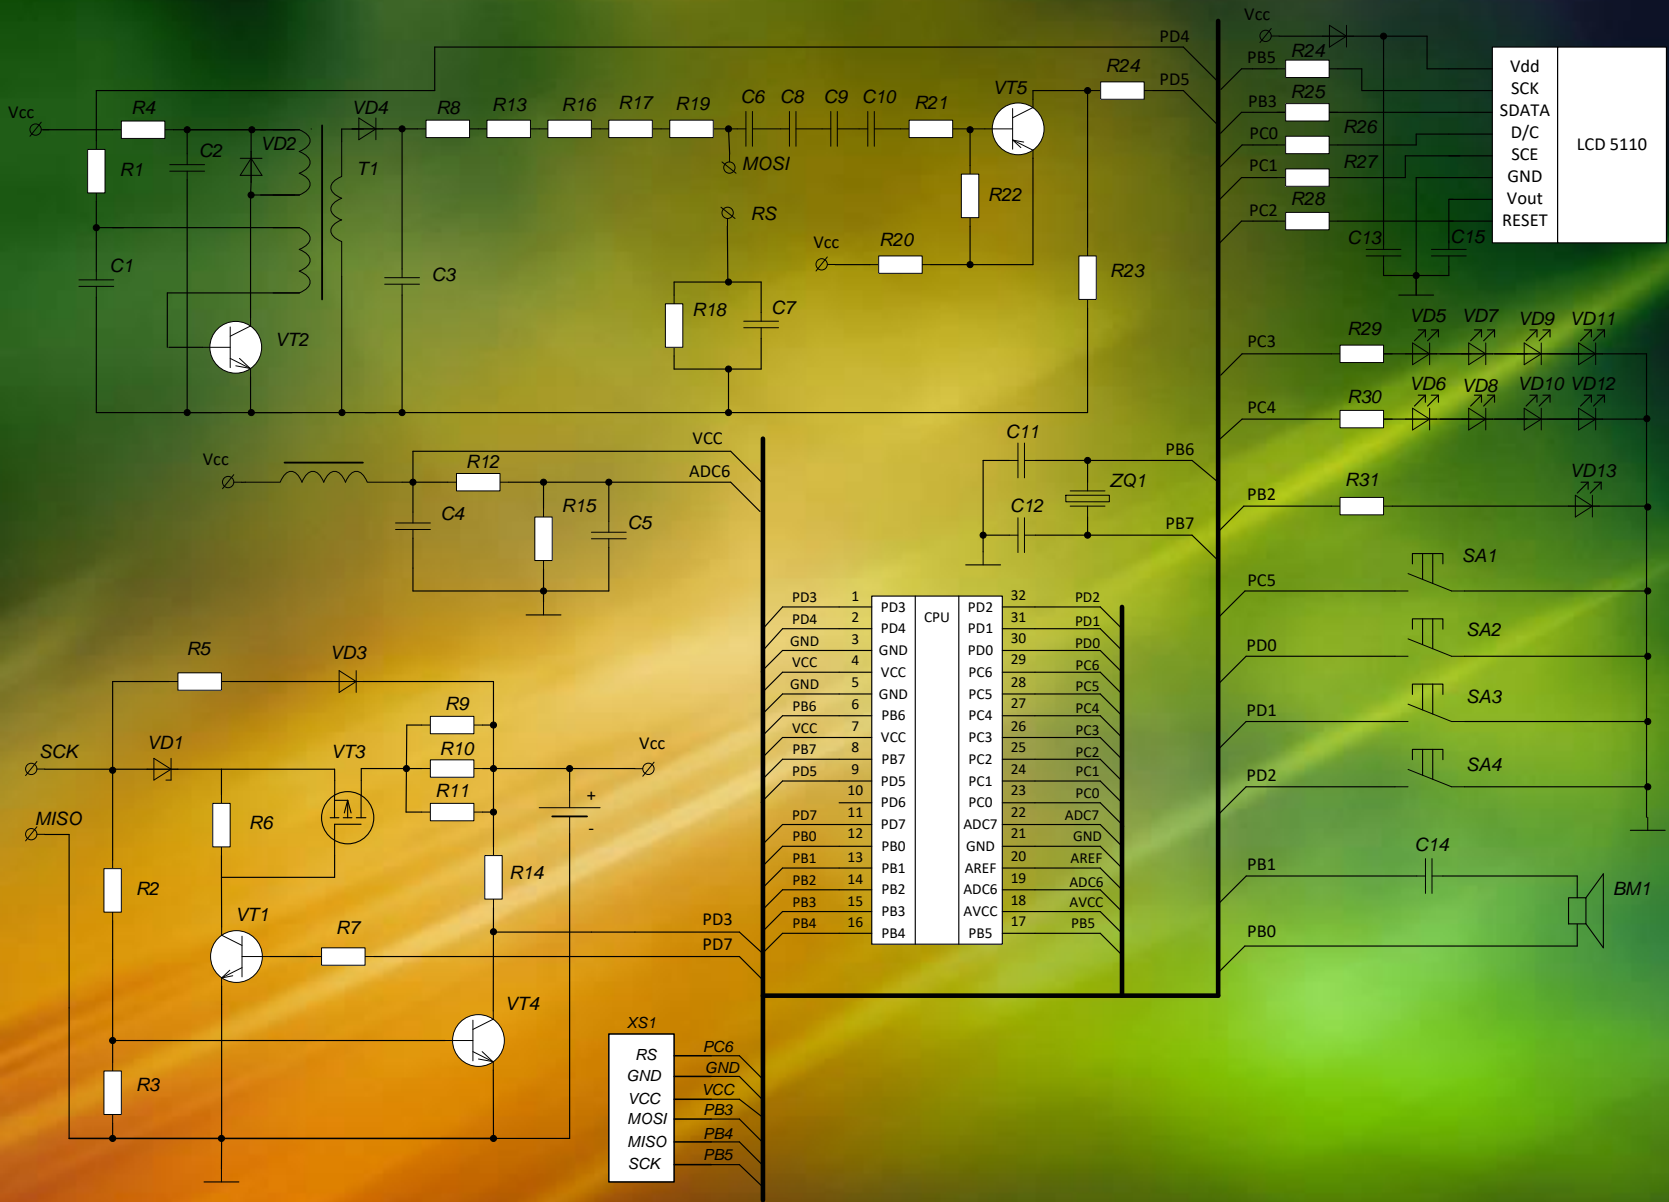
Vcc
R4
VD4
R8
R13
R16
R17
R19
C6
C8
C9
C10
R21
VT5
R24
PD4
PD5
R1
C2
VD2
T1
MOSI
R22
RS
Vcc
R20
C1
C3
R23
R18
C7
VT2

Vcc
PB5
R24
PB3
R25
PC0
R26
PC1
R27
PC2
R28
C13
C15
Vdd
SCK
SDATA
D/C
SCE
GND
Vout
RESET
LCD 5110

PC3
R29
VD5
VD7
VD9
VD11
PC4
R30
VD6
VD8
VD10
VD12
PB2
R31
VD13
PC5
SA1
PD0
SA2
PD1
SA3
PD2
SA4
PB1
C14
BM1
PB0

VCC
ADC6
Vcc
R12
C4
R15
C5
C11
PB6
ZQ1
C12
PB7

R5
VD3
R9
SCK
VD1
VT3
R10
Vcc
R11
MISO
R6
+
-
R2
R14
VT1
R7
PD3
PD7
VT4
R3
XS1
RS
GND
VCC
MOSI
MISO
SCK
PC6
GND
VCC
PB3
PB4
PB5

| | | | CPU | | | |
|---|---|---|---|---|---|---|
| PD3 | 1 | PD3 | | PD2 | 32 | PD2 |
| PD4 | 2 | PD4 | | PD1 | 31 | PD1 |
| GND | 3 | GND | | PD0 | 30 | PD0 |
| VCC | 4 | VCC | | PC6 | 29 | PC6 |
| GND | 5 | GND | | PC5 | 28 | PC5 |
| PB6 | 6 | PB6 | | PC4 | 27 | PC4 |
| VCC | 7 | VCC | | PC3 | 26 | PC3 |
| PB7 | 8 | PB7 | | PC2 | 25 | PC2 |
| PD5 | 9 | PD5 | | PC1 | 24 | PC1 |
| | 10 | PD6 | | PC0 | 23 | PC0 |
| PD7 | 11 | PD7 | | ADC7 | 22 | ADC7 |
| PB0 | 12 | PB0 | | GND | 21 | GND |
| PB1 | 13 | PB1 | | AREF | 20 | AREF |
| PB2 | 14 | PB2 | | ADC6 | 19 | ADC6 |
| PB3 | 15 | PB3 | | AVCC | 18 | AVCC |
| PB4 | 16 | PB4 | | PB5 | 17 | PB5 |